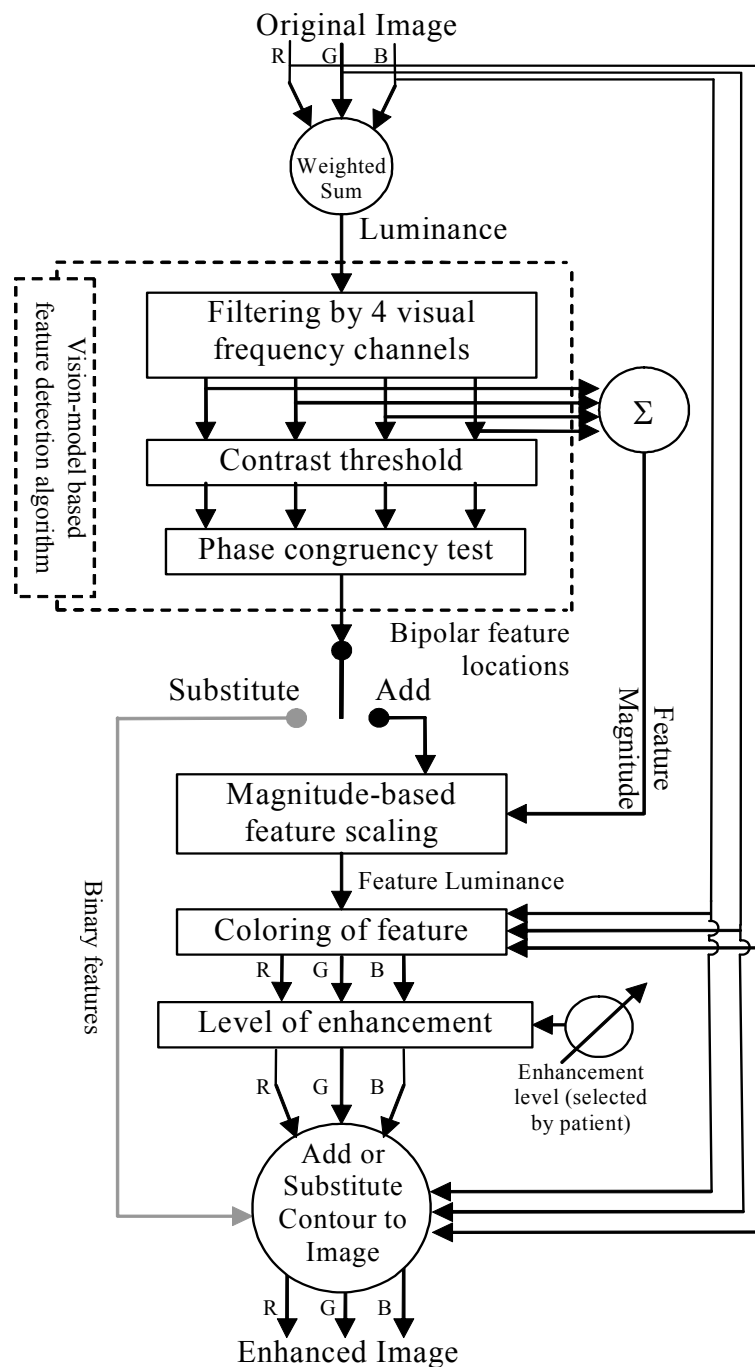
Original Image

R G B

Weighted Sum

Luminance

Vision-model based feature detection algorithm

Filtering by 4 visual frequency channels

$\Sigma$

Contrast threshold

Phase congruency test

Bipolar feature locations

Substitute

Add

Feature Magnitude

Magnitude-based feature scaling

Feature Luminance

Binary features

Coloring of feature

R G B

Level of enhancement

Enhancement level (selected by patient)

R G B

Add or Substitute Contour to Image

R G B

Enhanced Image